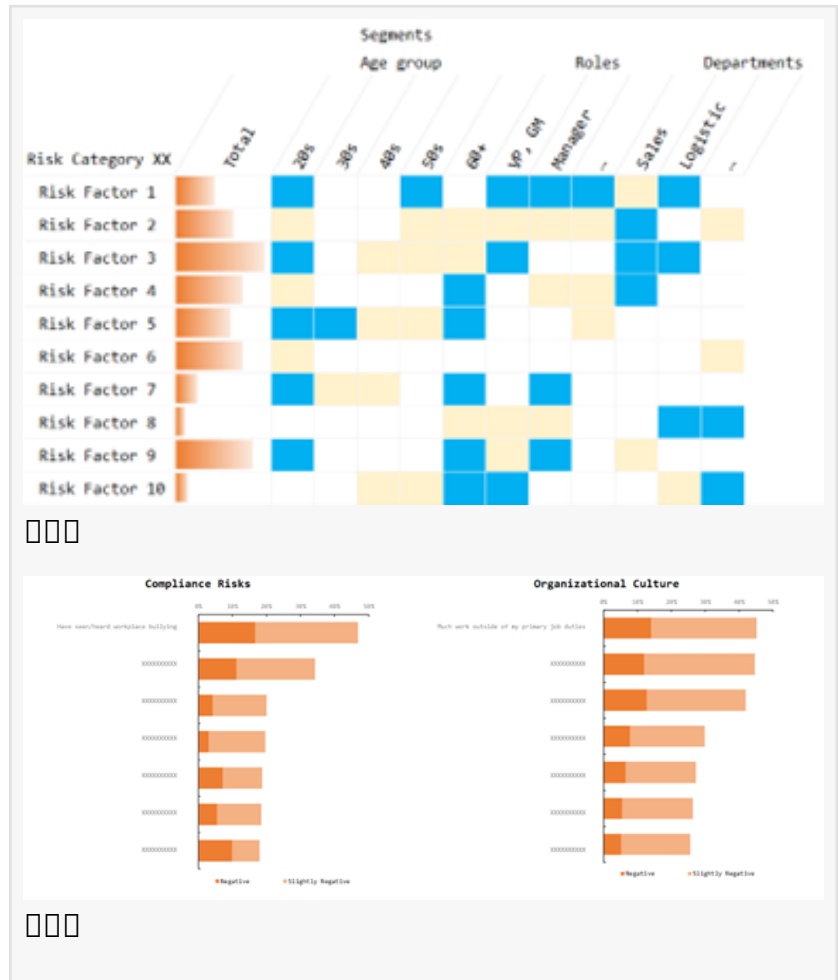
Segments

Age group

Roles

Departments

Risk Category XX

Total

20s

30s

40s

50s

60+

VP, GM

Manager

...

Sales

Logistic

...

Risk Factor 1

Risk Factor 2

Risk Factor 3

Risk Factor 4

Risk Factor 5

Risk Factor 6

Risk Factor 7

Risk Factor 8

Risk Factor 9

Risk Factor 10

图片一

Compliance Risks

0% 10% 20% 30% 40% 50%

Have seen/heard workplace bullying

XXXXXXXXXX

XXXXXXXXXX

XXXXXXXXXX

XXXXXXXXXX

XXXXXXXXXX

XXXXXXXXXX

Negative Slightly Negative

Organizational Culture

0% 10% 20% 30% 40% 50%

Much work outside of my primary job duties

XXXXXXXXXX

XXXXXXXXXX

XXXXXXXXXX

XXXXXXXXXX

XXXXXXXXXX

XXXXXXXXXX

Negative Slightly Negative

图片二